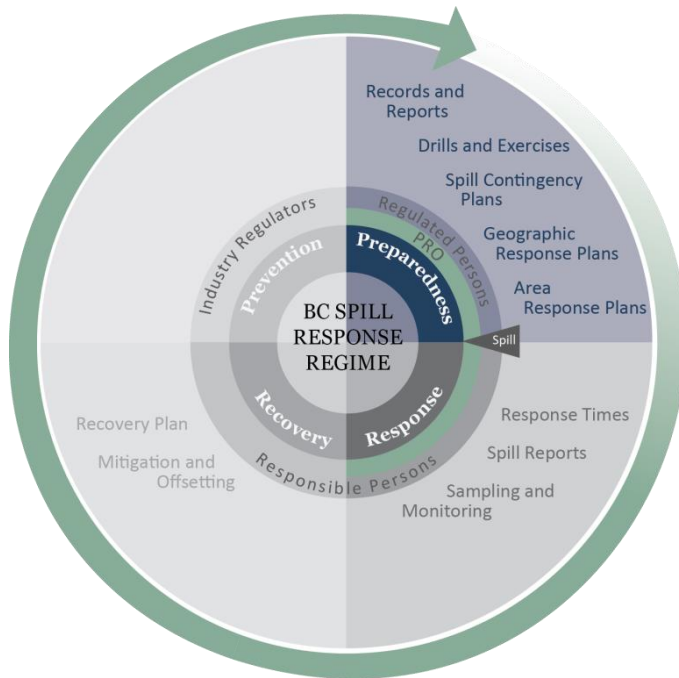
Records and Reports

Drills and Exercises

Spill Contingency Plans

Geographic Response Plans

Area Response Plans

Industry Regulators

Regulated Persons

PRO

Prevention

Preparedness

BC SPILL RESPONSE REGIME

Spill

Recovery

Response

Responsible Persons

Recovery Plan

Mitigation and Offsetting

Response Times

Spill Reports

Sampling and Monitoring